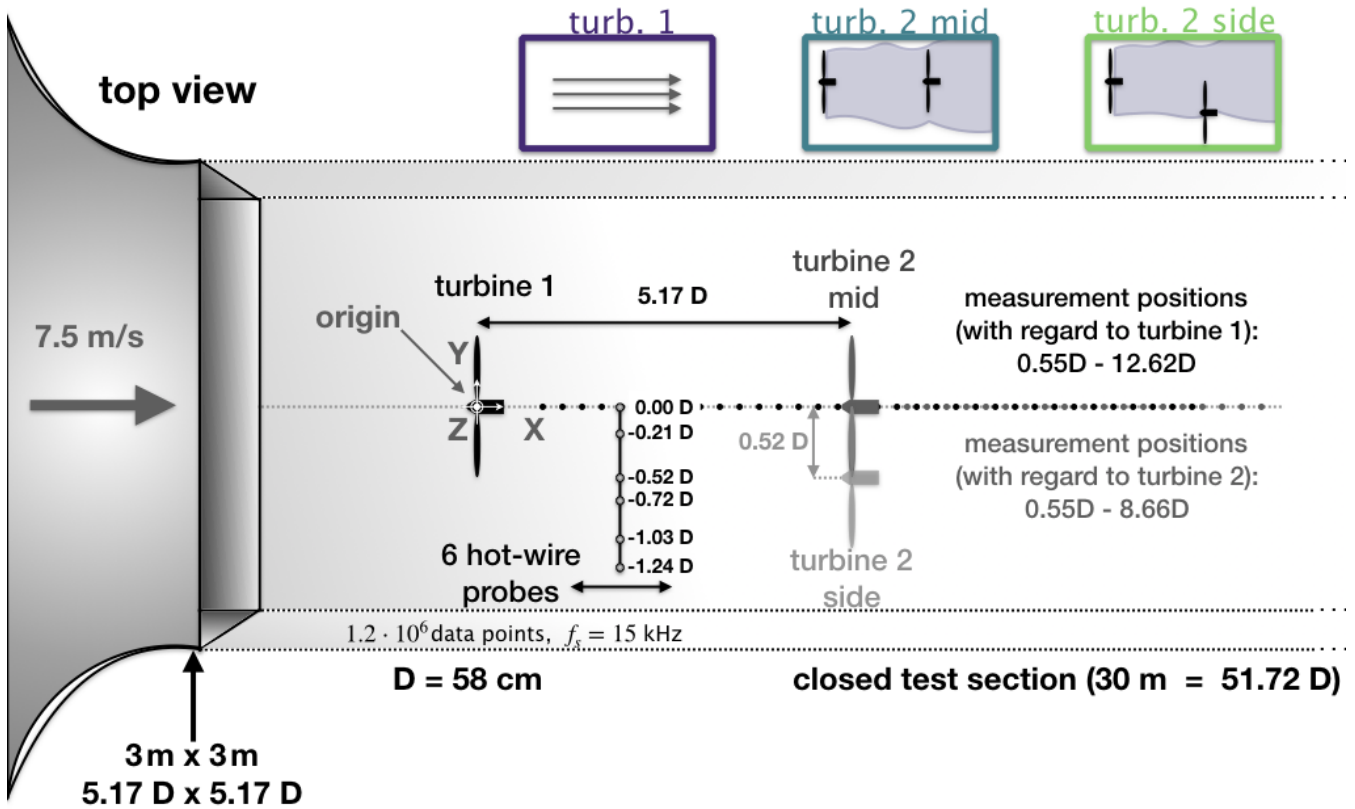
turb. 1

turb. 2 mid

turb. 2 side

top view

7.5 m/s

turbine 1

origin

Y

Z

X

5.17 D

turbine 2 mid

measurement positions (with regard to turbine 1): 0.55D - 12.62D

0.00 D
-0.21 D
-0.52 D
-0.72 D
-1.03 D
-1.24 D

0.52 D

measurement positions (with regard to turbine 2): 0.55D - 8.66D

6 hot-wire probes

turbine 2 side

$1.2 \cdot 10^6$ data points, $f_s = 15$ kHz

D = 58 cm

closed test section (30 m = 51.72 D)

3 m x 3 m
5.17 D x 5.17 D